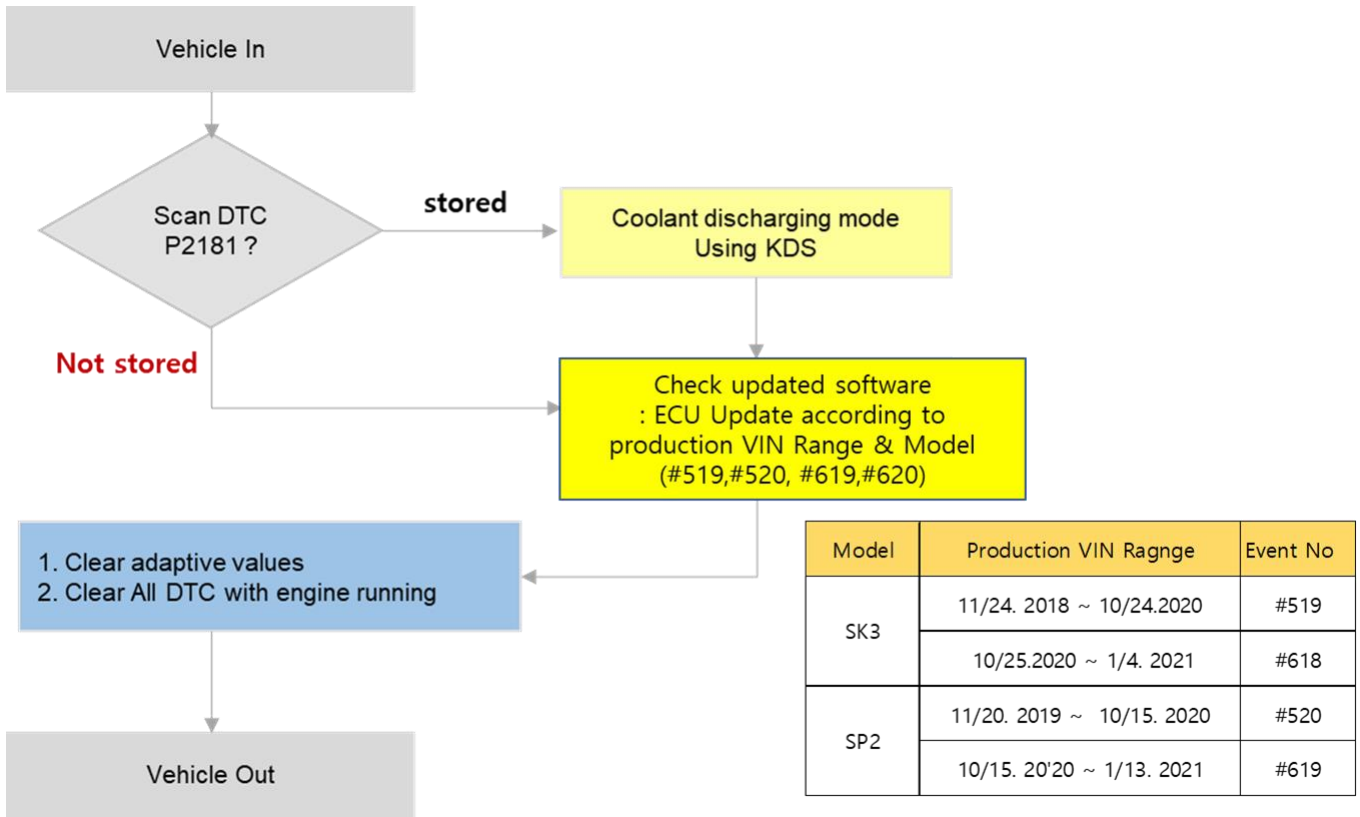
Vehicle In

Scan DTC P2181 ?

stored

Coolant discharging mode Using KDS

Not stored

Check updated software
: ECU Update according to production VIN Range & Model (#519,#520, #619,#620)

1. Clear adaptive values
2. Clear All DTC with engine running

Vehicle Out

| Model | Production VIN Ragnge | Event No |
|---|---|---|
| SK3 | 11/24. 2018 ~ 10/24.2020 | #519 |
| | 10/25.2020 ~ 1/4. 2021 | #618 |
| SP2 | 11/20. 2019 ~ 10/15. 2020 | #520 |
| | 10/15. 20'20 ~ 1/13. 2021 | #619 |